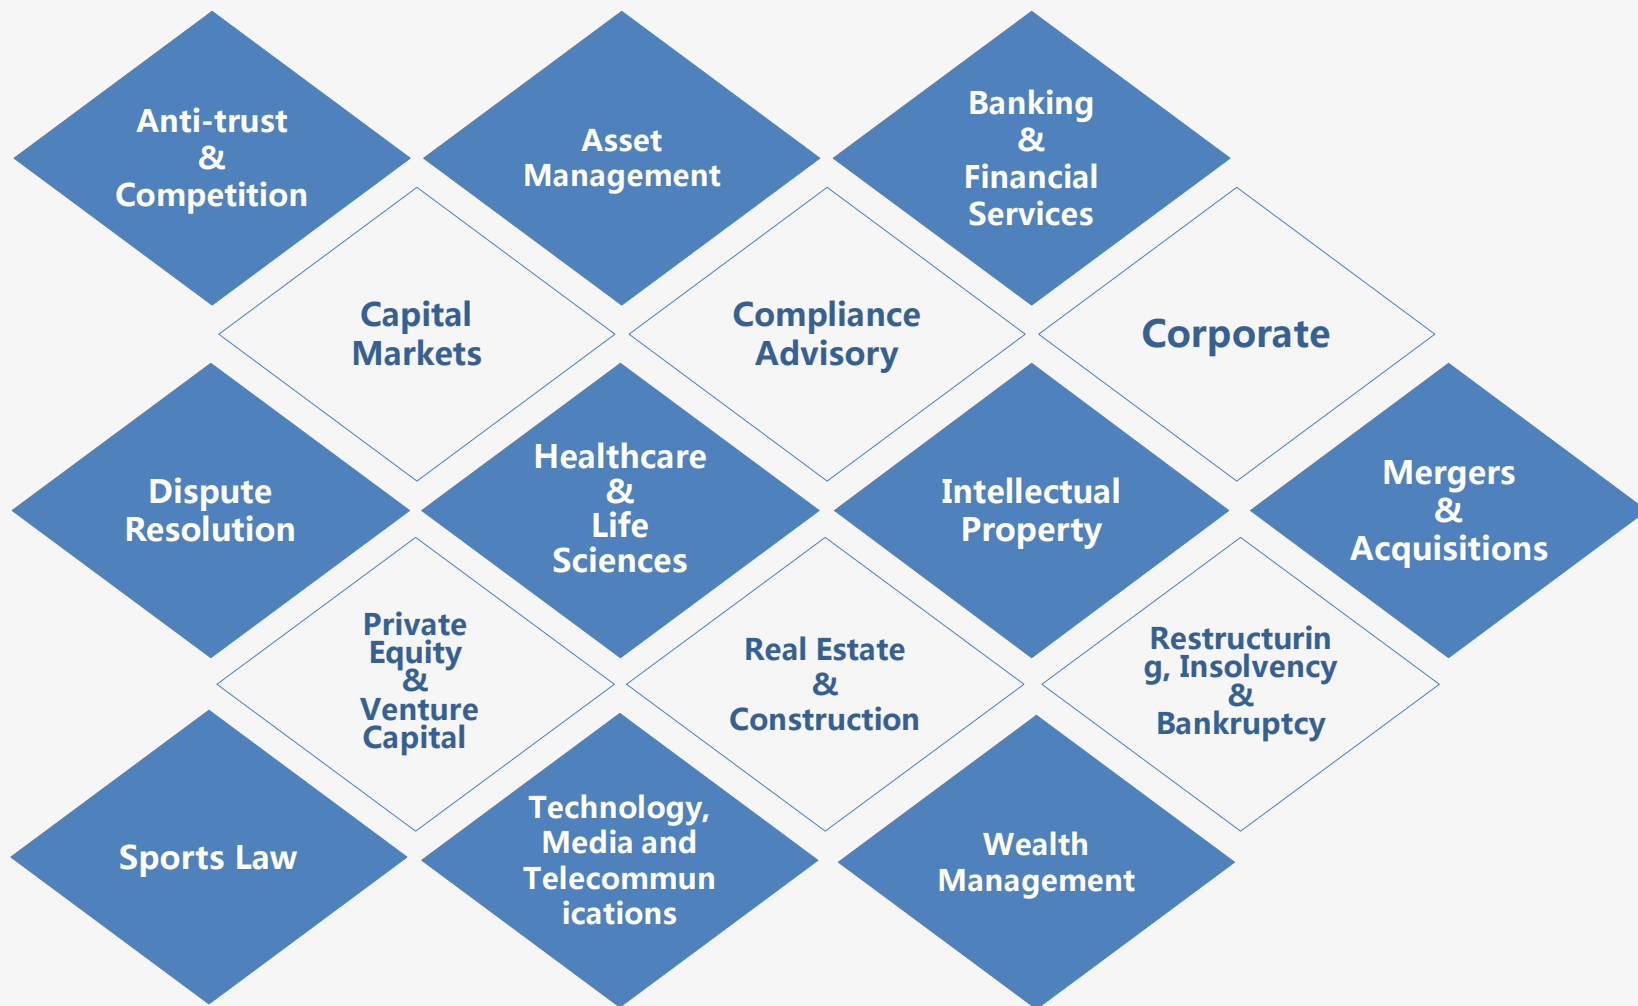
Anti-trust
&
Competition

Asset
Management

Banking
&
Financial
Services

Capital
Markets

Compliance
Advisory

Corporate

Dispute
Resolution

Healthcare
&
Life
Sciences

Intellectual
Property

Mergers
&
Acquisitions

Private
Equity
&
Venture
Capital

Real Estate
&
Construction

Restructurin
g, Insolvency
&
Bankruptcy

Sports Law

Technology,
Media and
Telecommun
ications

Wealth
Management